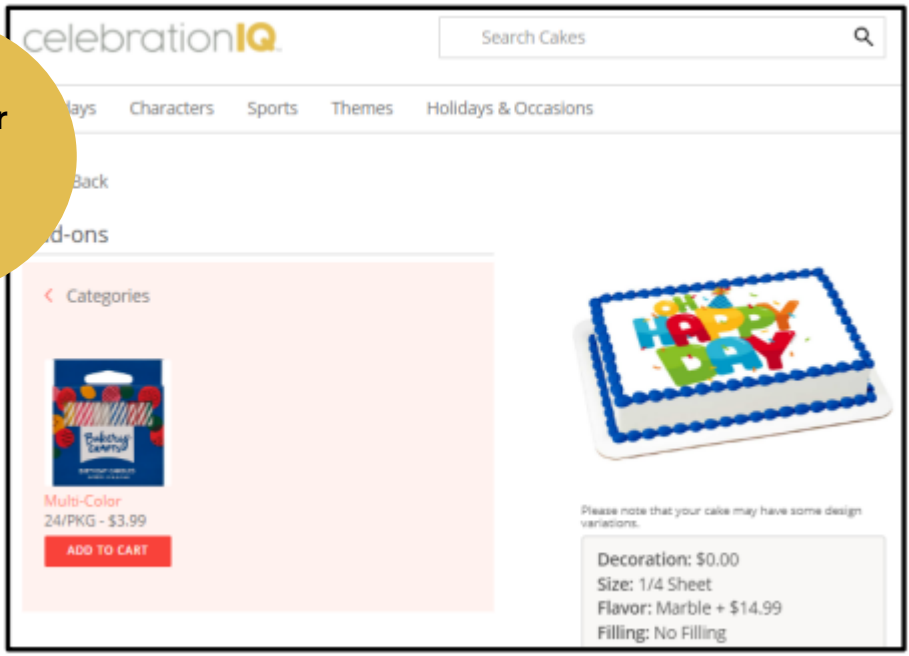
celebrationIQ

Search Cakes

r

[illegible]ays Characters Sports Themes Holidays & Occasions

Back

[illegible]d-ons

< Categories

Multi-Color
24/PKG - $3.99
ADD TO CART

OH HAPPY DAY

Please note that your cake may have some design variations.

**Decoration:** $0.00
**Size:** 1/4 Sheet
**Flavor:** Marble + $14.99
**Filling:** No Filling